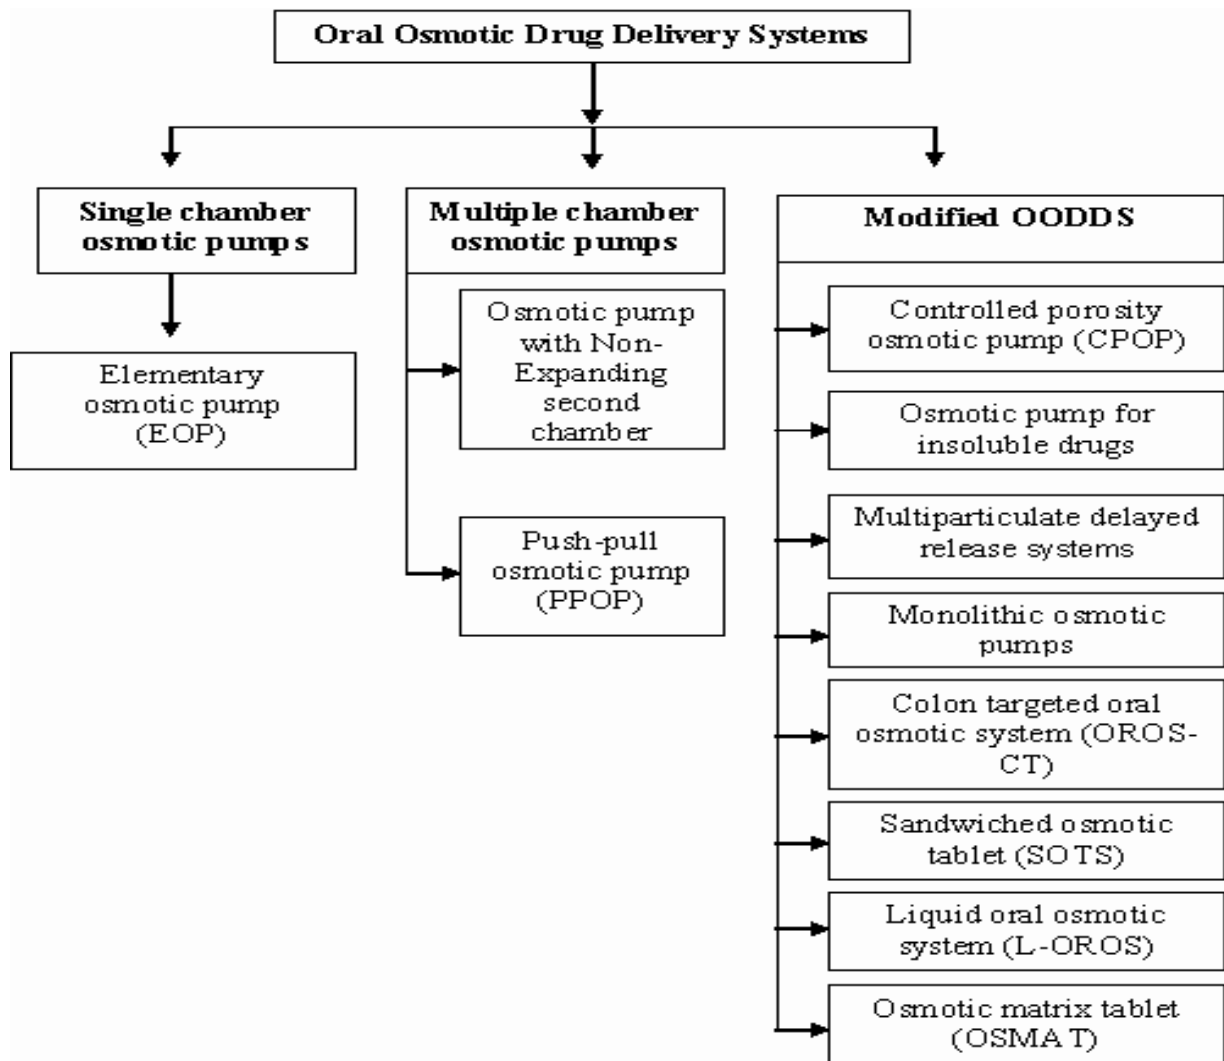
Oral Osmotic Drug Delivery Systems

Single chamber osmotic pumps

Elementary osmotic pump (EOP)

Multiple chamber osmotic pumps

Osmotic pump with Non-Expanding second chamber

Push-pull osmotic pump (PPOP)

Modified OODDS

Controlled porosity osmotic pump (CPOP)

Osmotic pump for insoluble drugs

Multiparticulate delayed release systems

Monolithic osmotic pumps

Colon targeted oral osmotic system (OROS-CT)

Sandwiched osmotic tablet (SOTS)

Liquid oral osmotic system (L-OROS)

Osmotic matrix tablet (OSMAT)